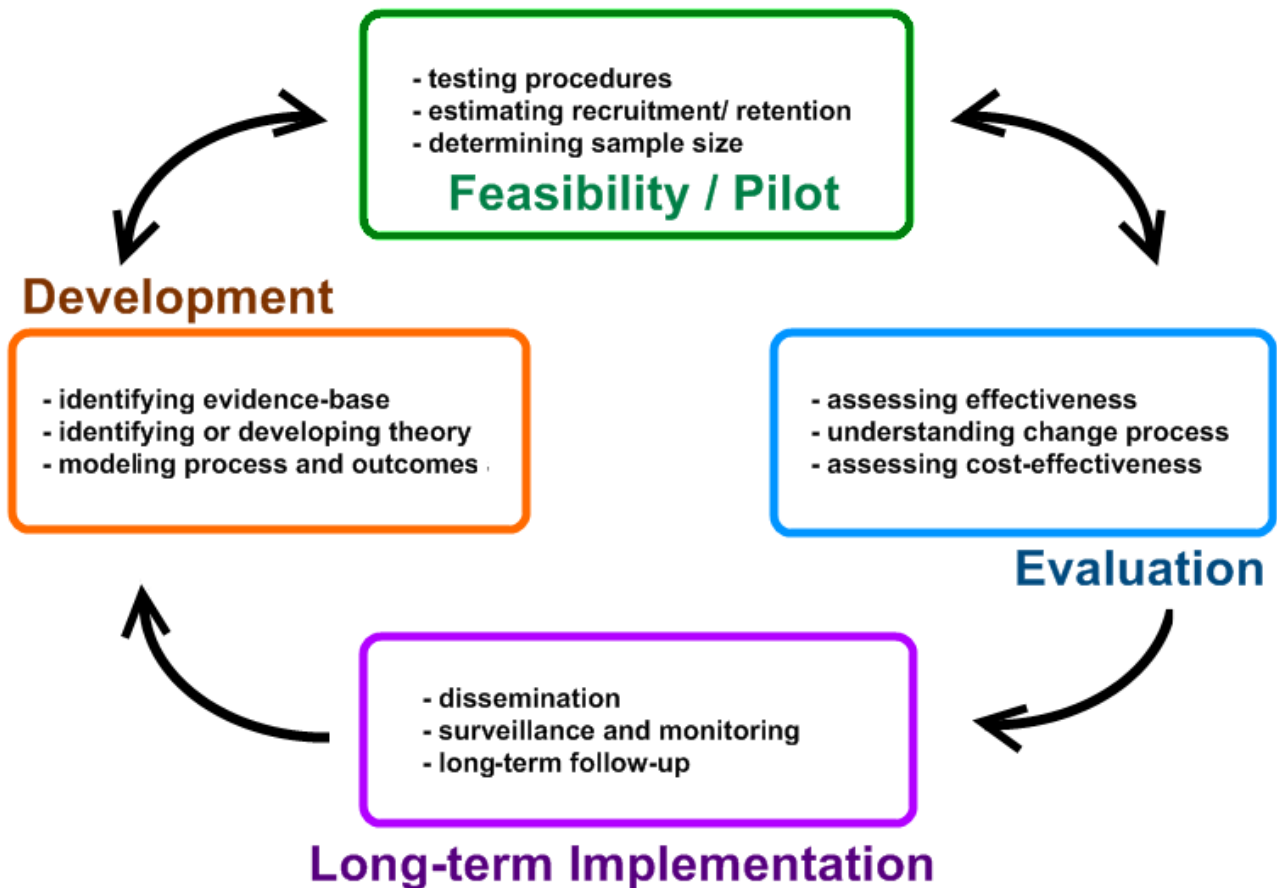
- testing procedures
- estimating recruitment/ retention
- determining sample size

Feasibility / Pilot

Development

- identifying evidence-base
- identifying or developing theory
- modeling process and outcomes

- assessing effectiveness
- understanding change process
- assessing cost-effectiveness

Evaluation

- dissemination
- surveillance and monitoring
- long-term follow-up

Long-term Implementation